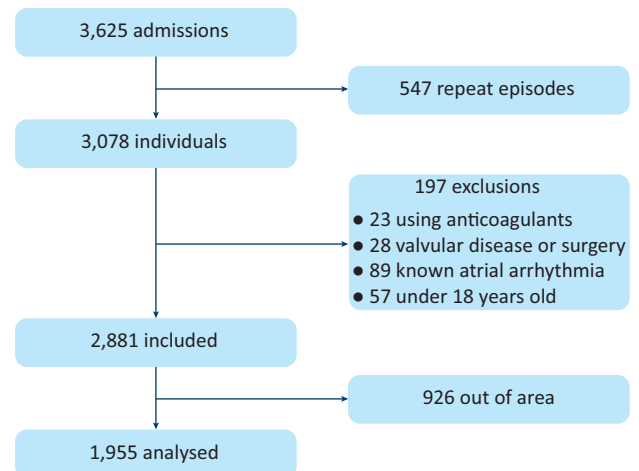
3,625 admissions

547 repeat episodes

3,078 individuals

197 exclusions
● 23 using anticoagulants
● 28 valvular disease or surgery
● 89 known atrial arrhythmia
● 57 under 18 years old

2,881 included

926 out of area

1,955 analysed